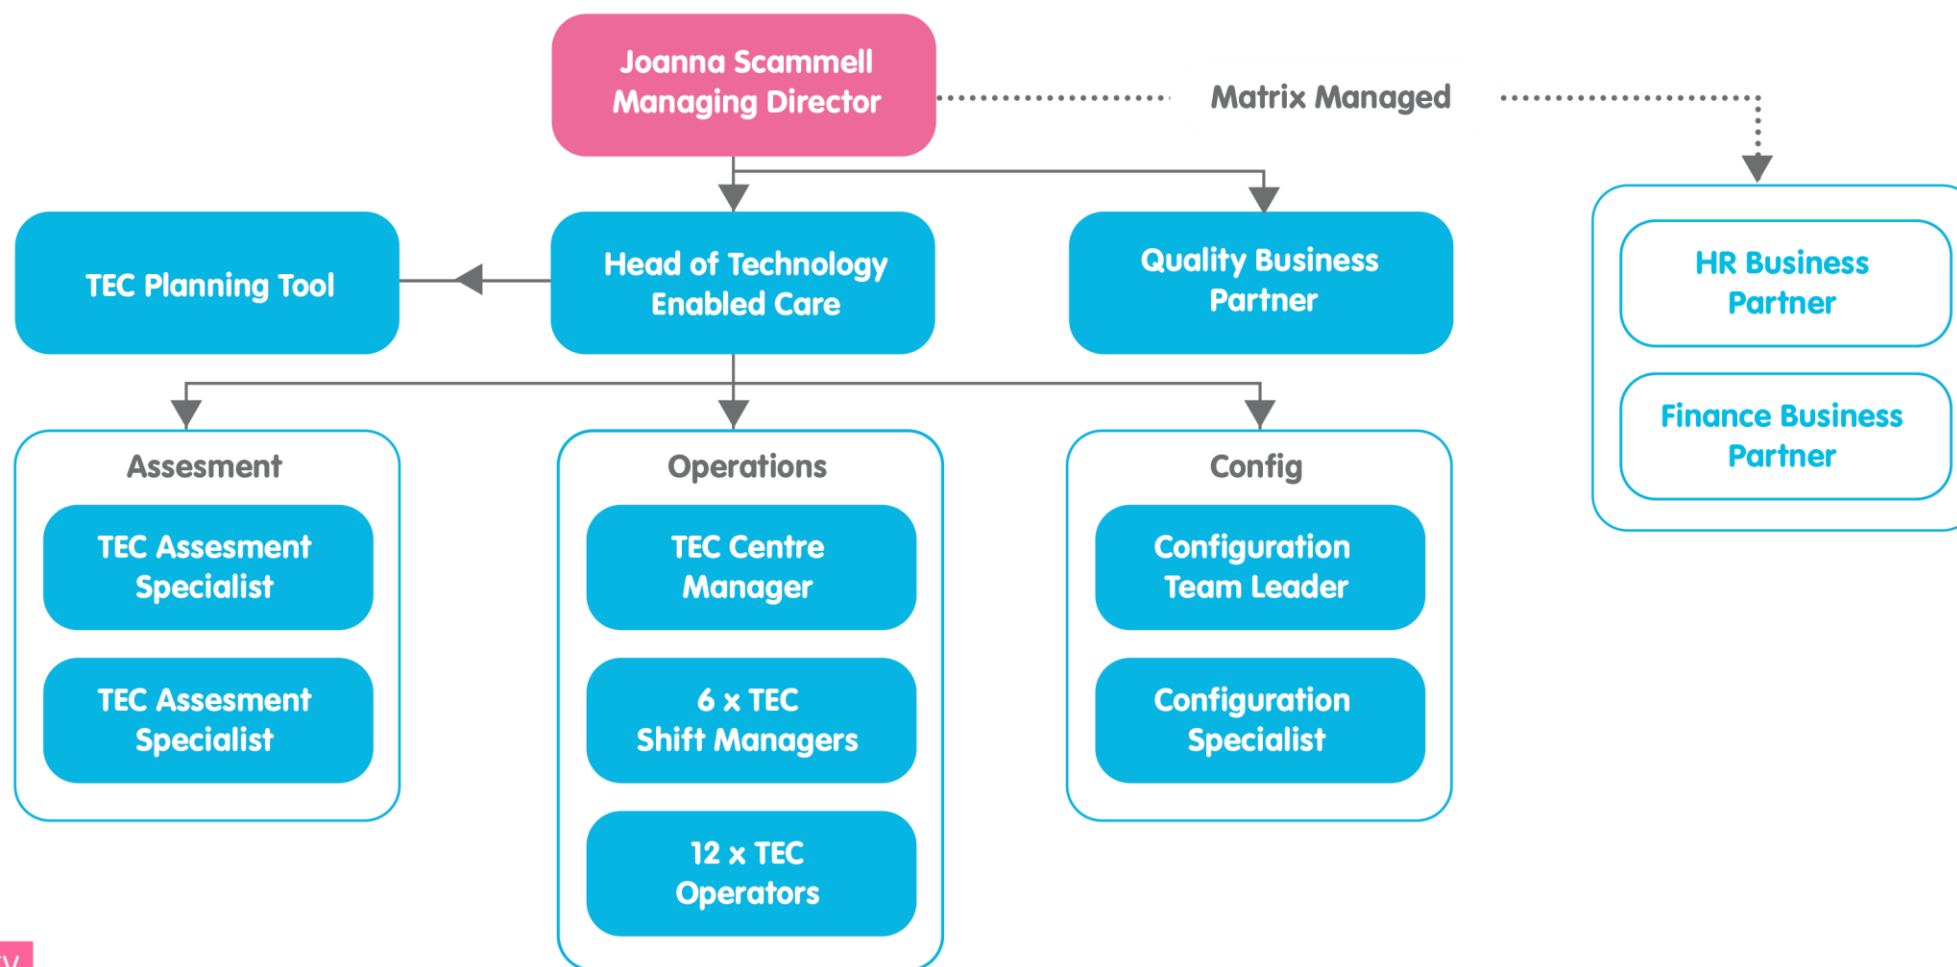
Joanna Scammell
Managing Director

Matrix Managed

TEC Planning Tool

Head of Technology Enabled Care

Quality Business Partner

HR Business Partner

Finance Business Partner

Assesment

TEC Assesment Specialist

TEC Assesment Specialist

Operations

TEC Centre Manager

6 x TEC Shift Managers

12 x TEC Operators

Config

Configuration Team Leader

Configuration Specialist

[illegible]